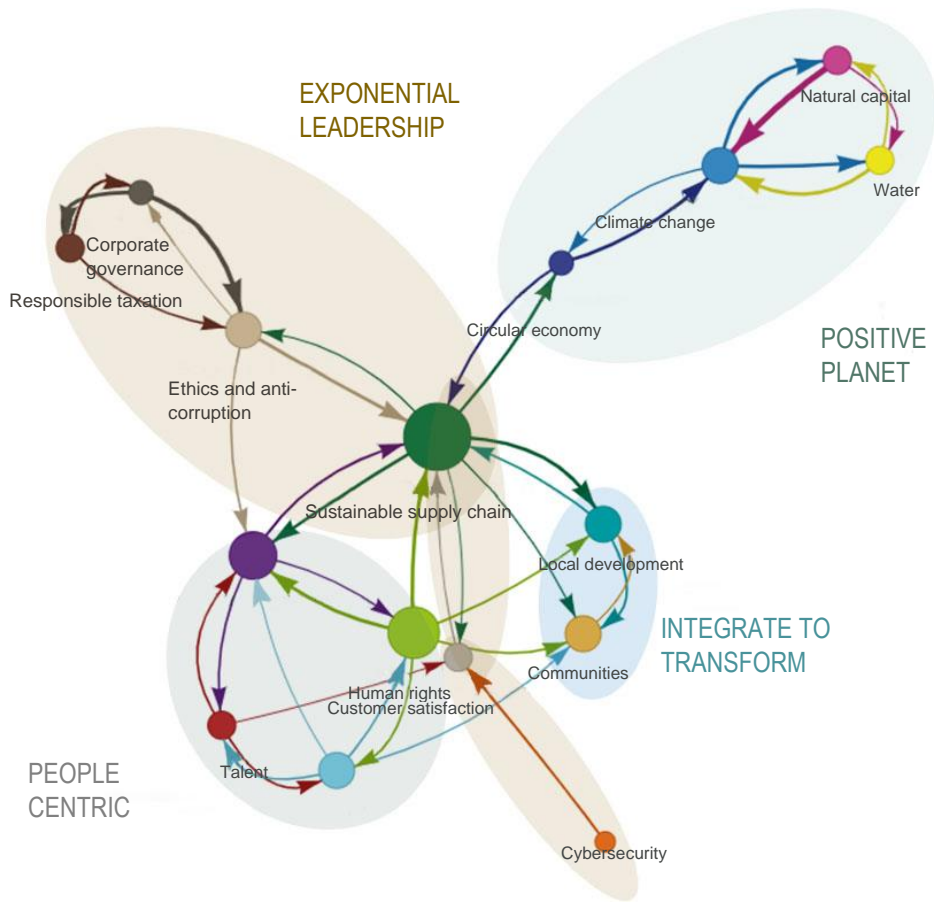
EXPONENTIAL LEADERSHIP

Natural capital

Water

Climate change

Corporate governance

Responsible taxation

Circular economy

POSITIVE PLANET

Ethics and anti-corruption

Sustainable supply chain

Local development

INTEGRATE TO TRANSFORM

Communities

Human rights

Customer satisfaction

Talent

PEOPLE CENTRIC

Cybersecurity